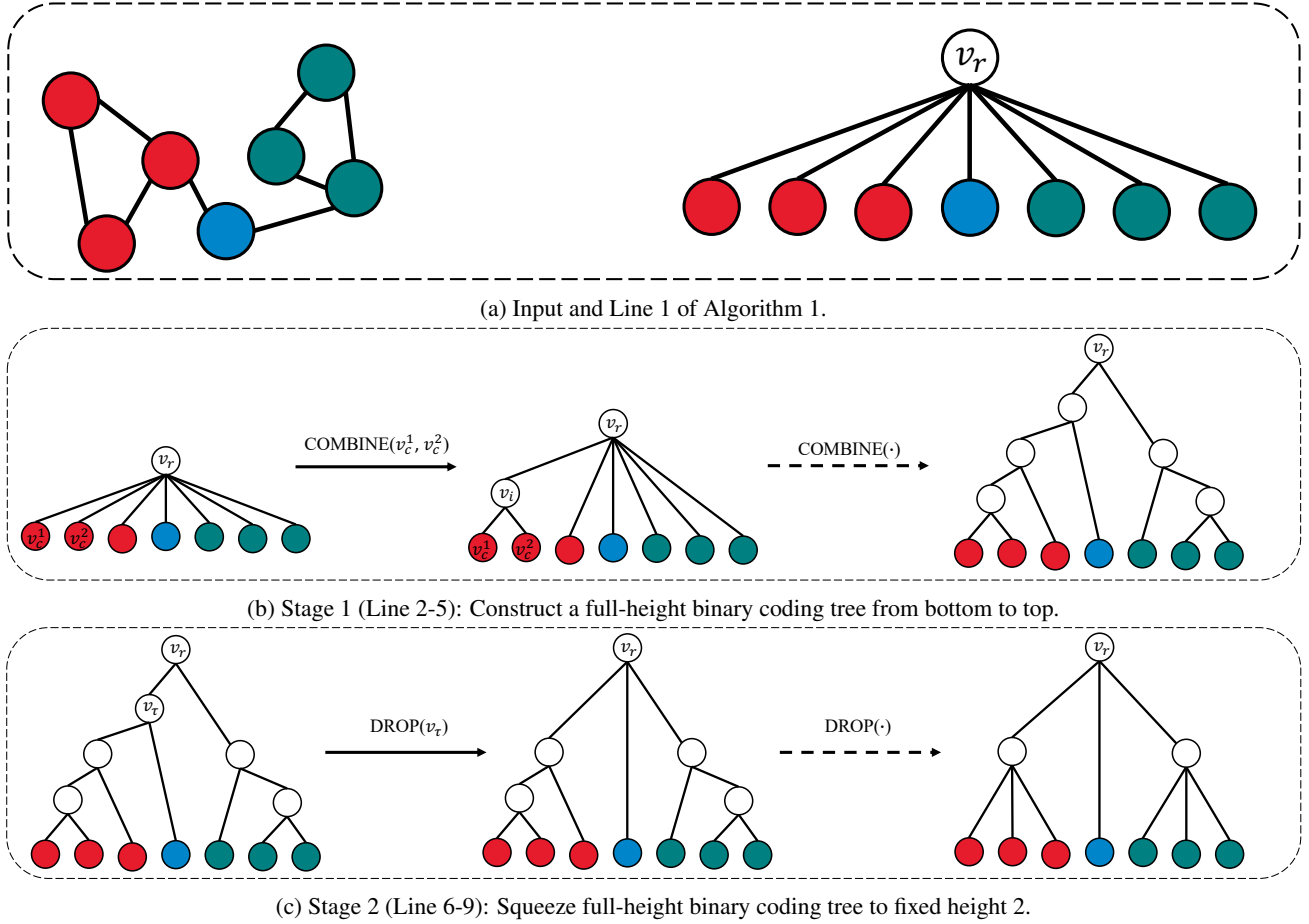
$v_r$

(a) Input and Line 1 of Algorithm 1.

$v_r$

$v_c^1$ $v_c^2$

COMBINE($v_c^1$, $v_c^2$)

$v_r$

$v_i$

$v_c^1$ $v_c^2$

COMBINE($\cdot$)

$v_r$

(b) Stage 1 (Line 2-5): Construct a full-height binary coding tree from bottom to top.

$v_r$

$v_\tau$

DROP($v_\tau$)

$v_r$

DROP($\cdot$)

$v_r$

(c) Stage 2 (Line 6-9): Squeeze full-height binary coding tree to fixed height 2.